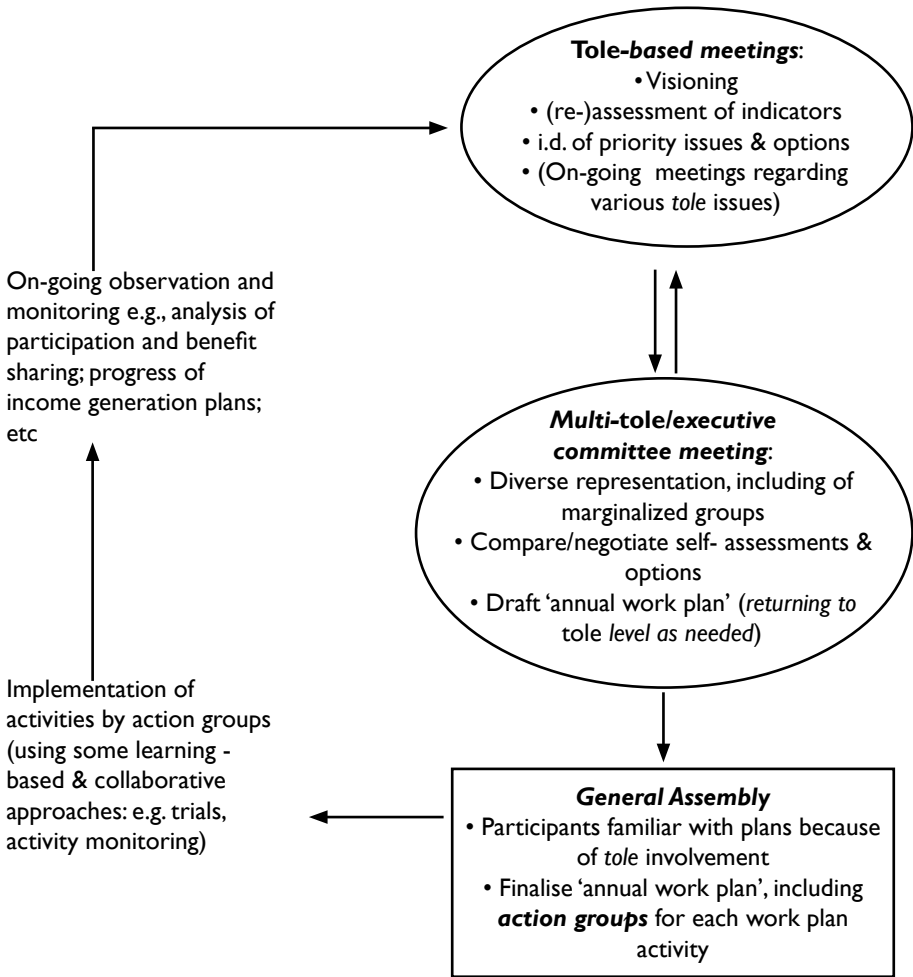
**Tole-*based meetings***:
• Visioning
• (re-)assessment of indicators
• i.d. of priority issues & options
• (On-going meetings regarding various *tole* issues)

On-going observation and monitoring e.g., analysis of participation and benefit sharing; progress of income generation plans; etc

***Multi-tole/executive committee meeting***:
• Diverse representation, including of marginalized groups
• Compare/negotiate self- assessments & options
• Draft 'annual work plan' (*returning to* tole *level as needed*)

Implementation of activities by action groups (using some learning - based & collaborative approaches: e.g. trials, activity monitoring)

***General Assembly***
• Participants familiar with plans because of *tole* involvement
• Finalise 'annual work plan', including ***action groups*** for each work plan activity